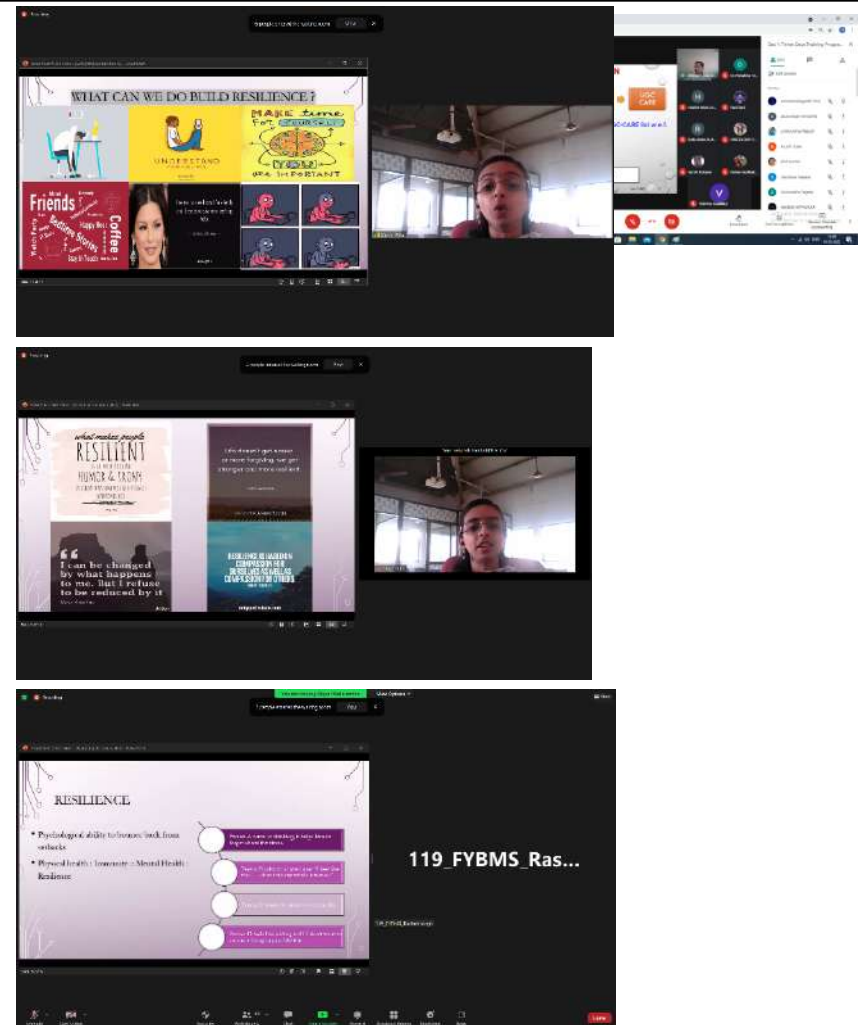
WHAT CAN WE DO BUILD RESILIENCE ?

UNDERSTAND

MAKE time for YOU

YOU are IMPORTANT

Friends

Coffee

Happy Hour

Bedtime Stories

UGC CARE

what makes people RESILIENT

HUMOR & TRUST

I can be changed by what happens to me. But I refuse to be reduced by it

RESILIENCE

• Psychological ability to bounce back from setbacks

• Physical health : Immunity :: Mental Health : Resilience

119_FYBMS_Ras...

Leave